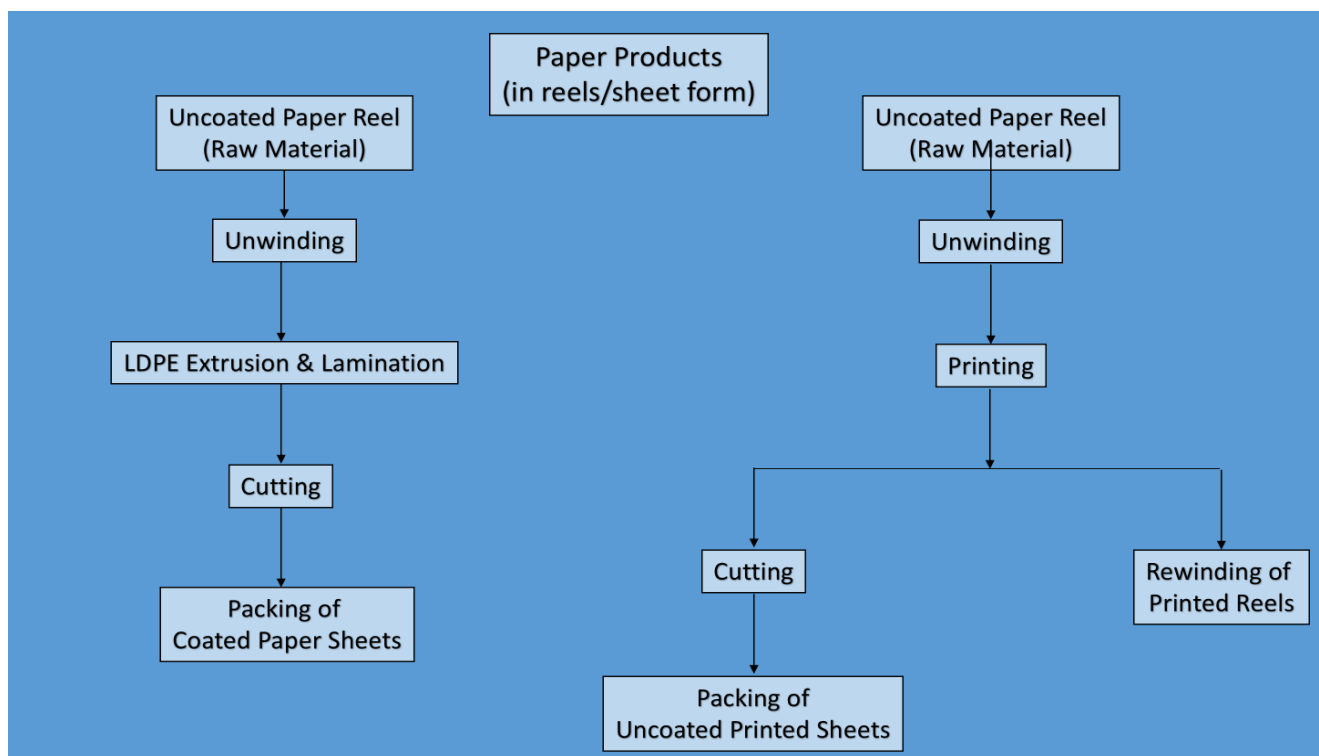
Paper Products
(in reels/sheet form)

Uncoated Paper Reel
(Raw Material)

Unwinding

LDPE Extrusion & Lamination

Cutting

Packing of
Coated Paper Sheets

Uncoated Paper Reel
(Raw Material)

Unwinding

Printing

Cutting

Packing of
Uncoated Printed Sheets

Rewinding of
Printed Reels